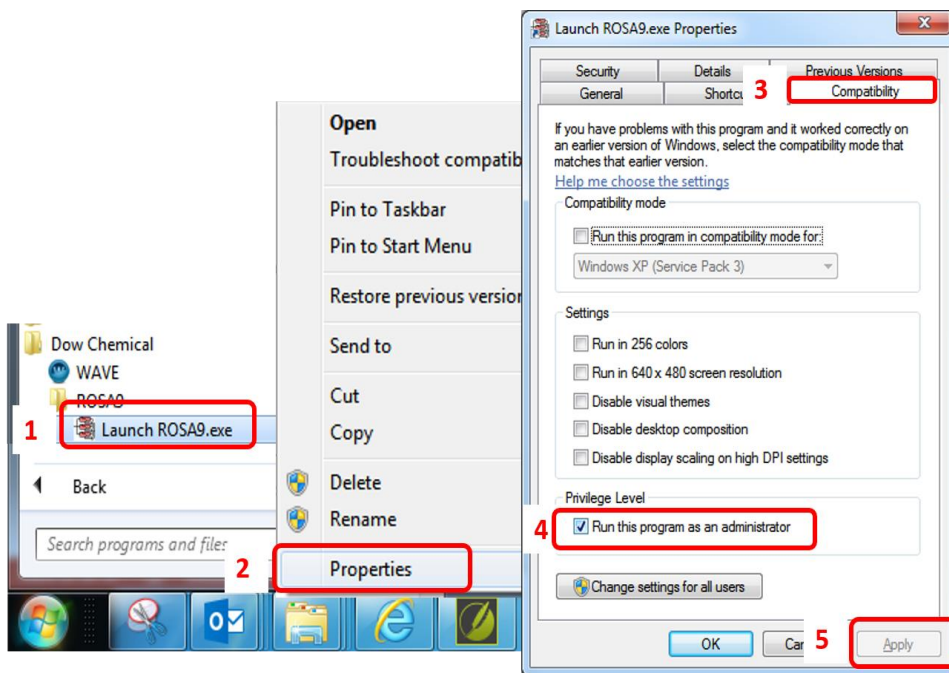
Launch ROSA9.exe Properties

Security
Details
Previous Versions
General
Shortcu
3
Compatibility

If you have problems with this program and it worked correctly on an earlier version of Windows, select the compatibility mode that matches that earlier version.

Help me choose the settings

Compatibility mode
Run this program in compatibility mode for:
Windows XP (Service Pack 3)

Settings
Run in 256 colors
Run in 640 x 480 screen resolution
Disable visual themes
Disable desktop composition
Disable display scaling on high DPI settings

Privilege Level
4
Run this program as an administrator

Change settings for all users

OK
Car
5
Apply

Open
Troubleshoot compatib
Pin to Taskbar
Pin to Start Menu
Restore previous version
Send to
Cut
Copy
Delete
Rename
2
Properties

Dow Chemical
WAVE
ROSA9
1
Launch ROSA9.exe
Back
Search programs and files